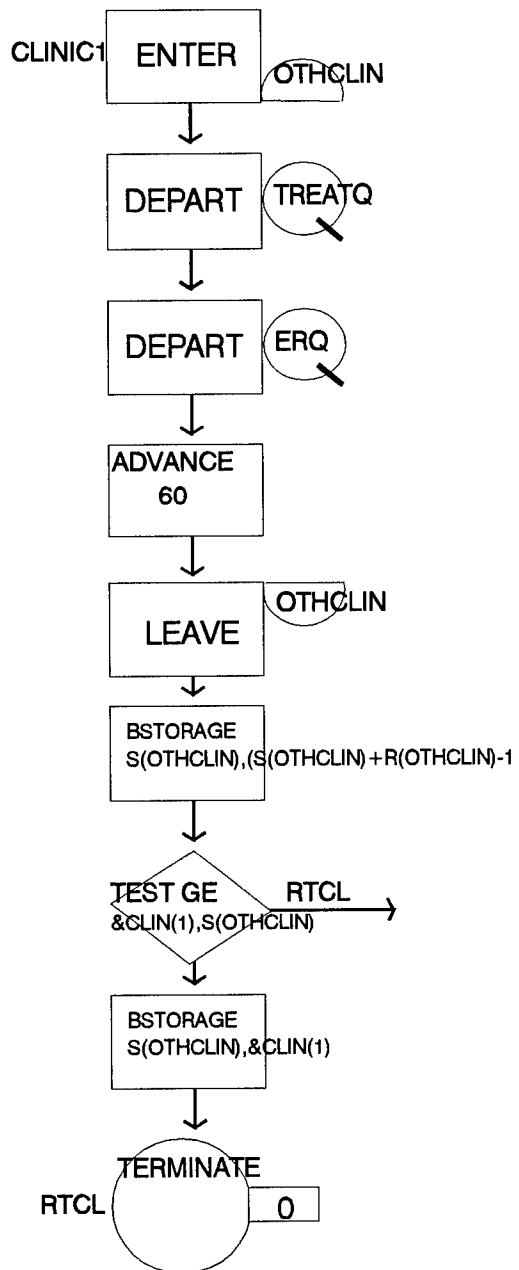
CLINIC1 ENTER OTHCLIN

DEPART TREATQ

DEPART ERQ

ADVANCE 60

LEAVE OTHCLIN

BSTORAGE S(OTHCLIN),(S(OTHCLIN)+R(OTHCLIN)-1

TEST GE &CLIN(1),S(OTHCLIN) RTCL

BSTORAGE S(OTHCLIN),&CLIN(1)

RTCL TERMINATE 0